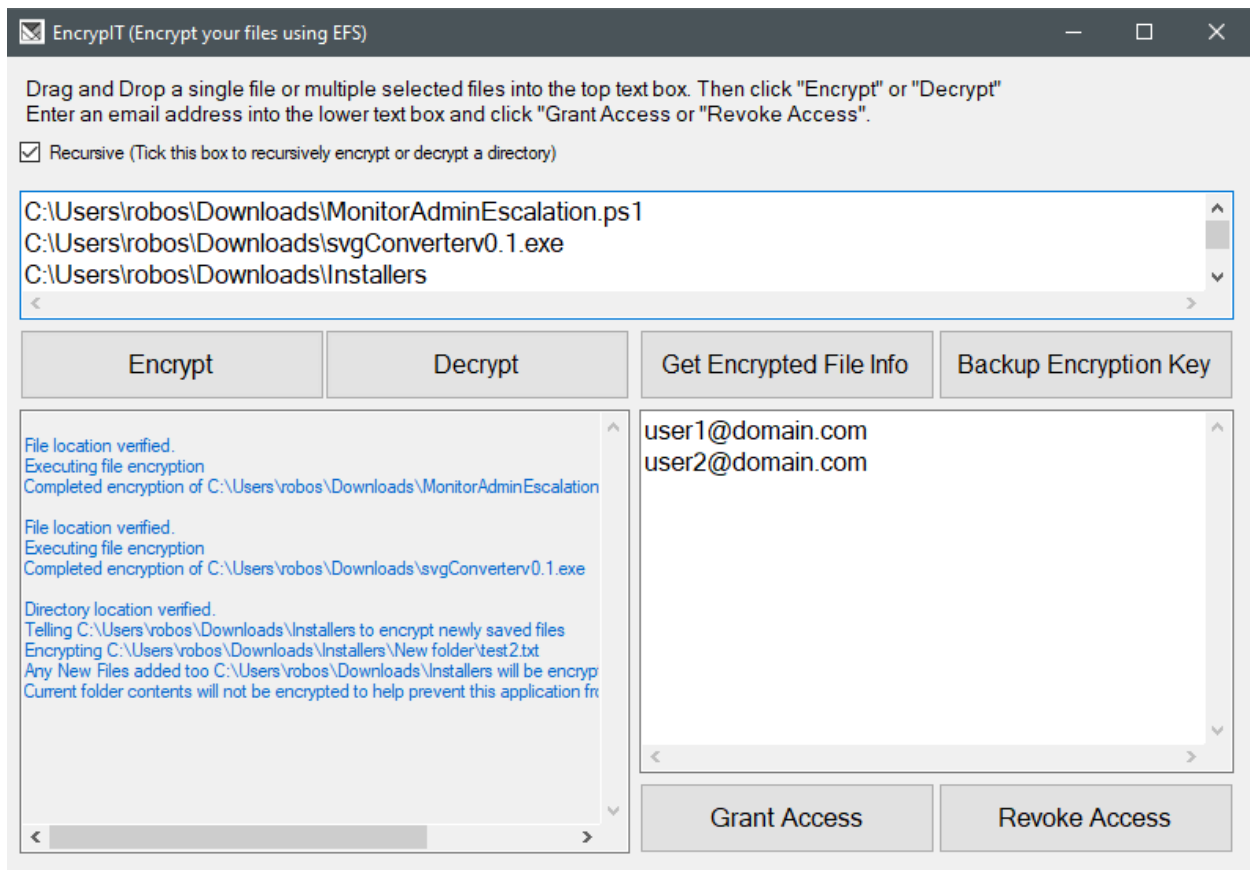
EncrypIT (Encrypt your files using EFS)

Drag and Drop a single file or multiple selected files into the top text box. Then click "Encrypt" or "Decrypt"
Enter an email address into the lower text box and click "Grant Access or "Revoke Access".

☑ Recursive (Tick this box to recursively encrypt or decrypt a directory)

C:\Users\robos\Downloads\MonitorAdminEscalation.ps1
C:\Users\robos\Downloads\svgConverterv0.1.exe
C:\Users\robos\Downloads\Installers

Encrypt

Decrypt

Get Encrypted File Info

Backup Encryption Key

File location verified.
Executing file encryption
Completed encryption of C:\Users\robos\Downloads\MonitorAdminEscalation

File location verified.
Executing file encryption
Completed encryption of C:\Users\robos\Downloads\svgConverterv0.1.exe

Directory location verified.
Telling C:\Users\robos\Downloads\Installers to encrypt newly saved files
Encrypting C:\Users\robos\Downloads\Installers\New folder\test2.txt
Any New Files added too C:\Users\robos\Downloads\Installers will be encryp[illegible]
Current folder contents will not be encrypted to help prevent this application fr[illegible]

user1@domain.com
user2@domain.com

Grant Access

Revoke Access